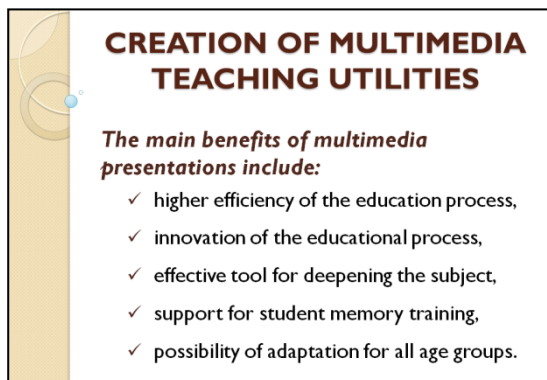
CREATION OF MULTIMEDIA TEACHING UTILITIES

The main benefits of multimedia presentations include:

✓ higher efficiency of the education process,

✓ innovation of the educational process,

✓ effective tool for deepening the subject,

✓ support for student memory training,

✓ possibility of adaptation for all age groups.